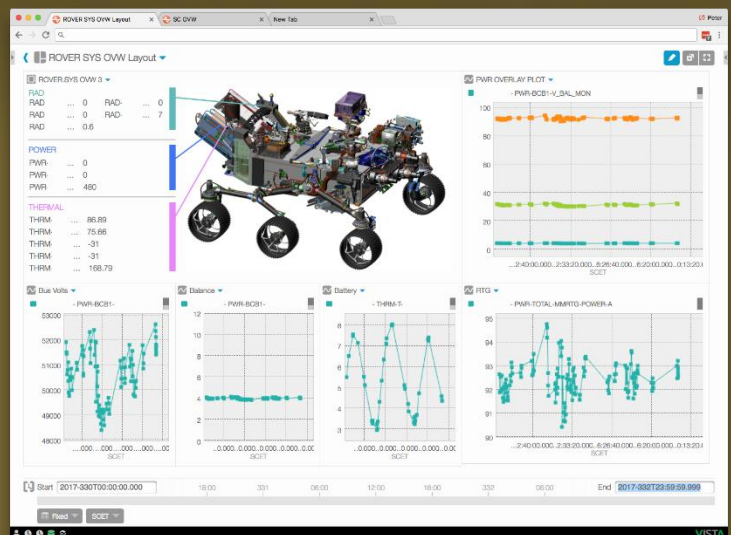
ROVER SYS OVW Layout × SC OVW × New Tab × Peter

ROVER SYS OVW Layout

ROVER SYS OVW 3

RAD
RAD ... 0 RAD- ... 0
RAD ... 0 RAD- ... 7
RAD ... 0.6

POWER
PWR- ... 0
PWR- ... 0
PWR- ... 480

THERMAL
THRM- ... 86.89
THRM- ... 75.66
THRM- ... -31
THRM- ... -31
THRM- ... 168.79

PWR OVERLAY PLOT
- PWR-BCB1-V_BAL_MON
100
80
60
40
20
0
...2:40:00.000...2:33:20.000...6:26:40.000...6:20:00.000...0:13:20.0
SCET

Bus Volts
- PWR-BCB1-
53000
52000
51000
50000
49000
48000
...000...000...000...000...000
SCET

Balance
- PWR-BCB1-
12
10
8
6
4
2
0
...0.000...0.000...0.000...0.000...0.000
SCET

Battery
- THRM-T-
8
7
6
5
4
3
...0.000...0.000...0.000...0.000...0.000
SCET

RTG
- PWR-TOTAL-MMRTG-POWER-A
95
94
93
92
91
90
...2:40:00.000...2:33:20.000...6:26:40.000...6:20:00.000...0:13:20.0
SCET

Start 2017-330T00:00:00.000 18:00 331 06:00 12:00 18:00 332 06:00 End 2017-332T23:59:59.999

Fixed SCET

VISTA